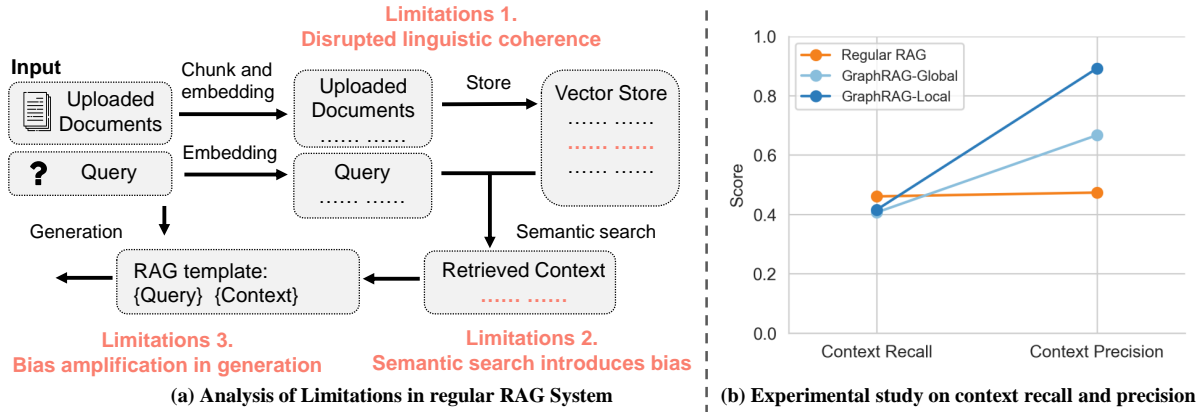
Limitations 1.
Disrupted linguistic coherence

Input

Uploaded Documents

Chunk and embedding

Uploaded Documents
...... ......

Store

Vector Store
...... ......
...... ......
...... ......

Query

Embedding

Query
...... ......

Generation

Semantic search

RAG template:
{Query} {Context}

Retrieved Context
...... ......

Limitations 3.
Bias amplification in generation

Limitations 2.
Semantic search introduces bias

(a) Analysis of Limitations in regular RAG System

Regular RAG
GraphRAG-Global
GraphRAG-Local

1.0
0.8
0.6
0.4
0.2
0.0

Score

Context Recall
Context Precision

(b) Experimental study on context recall and precision